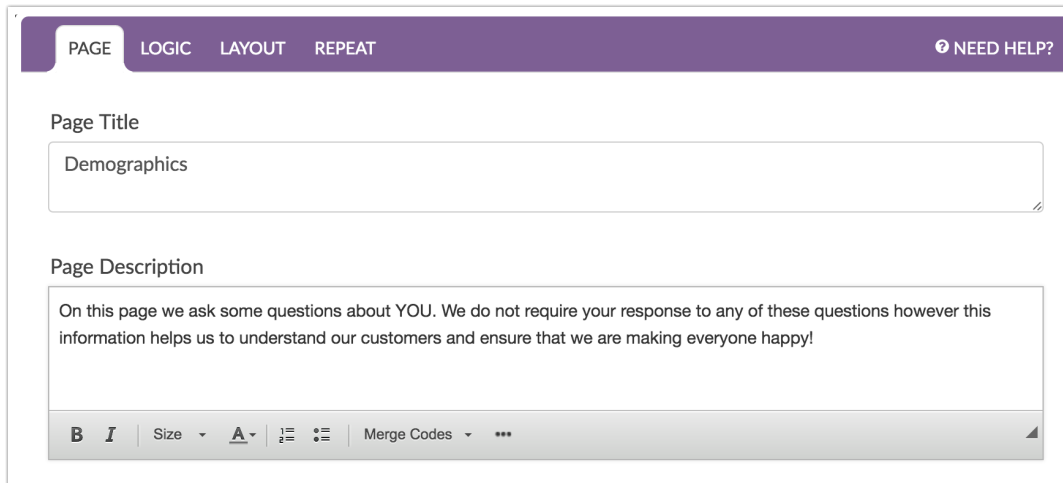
PAGE LOGIC LAYOUT REPEAT

NEED HELP?

Page Title

Demographics

Page Description

On this page we ask some questions about YOU. We do not require your response to any of these questions however this information helps us to understand our customers and ensure that we are making everyone happy!

B I Size A Merge Codes •••